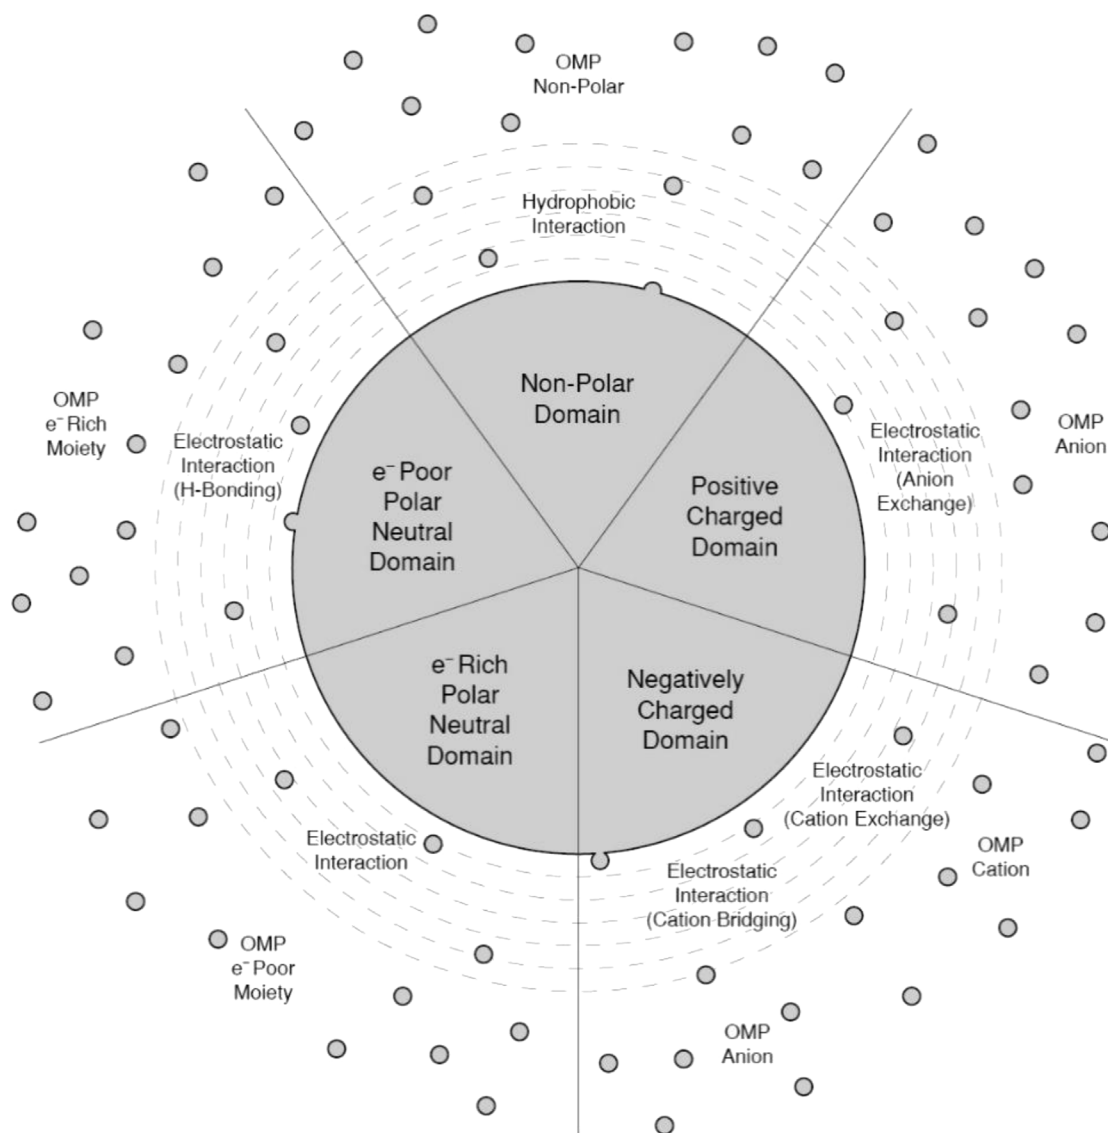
OMP
Non-Polar

Hydrophobic
Interaction

Non-Polar
Domain

OMP
$e^-$ Rich
Moiety

Electrostatic
Interaction
(H-Bonding)

$e^-$ Poor
Polar
Neutral
Domain

Positive
Charged
Domain

Electrostatic
Interaction
(Anion
Exchange)

OMP
Anion

$e^-$ Rich
Polar
Neutral
Domain

Negatively
Charged
Domain

Electrostatic
Interaction
(Cation Exchange)

OMP
Cation

Electrostatic
Interaction

Electrostatic
Interaction
(Cation Bridging)

OMP
$e^-$ Poor
Moiety

OMP
Anion